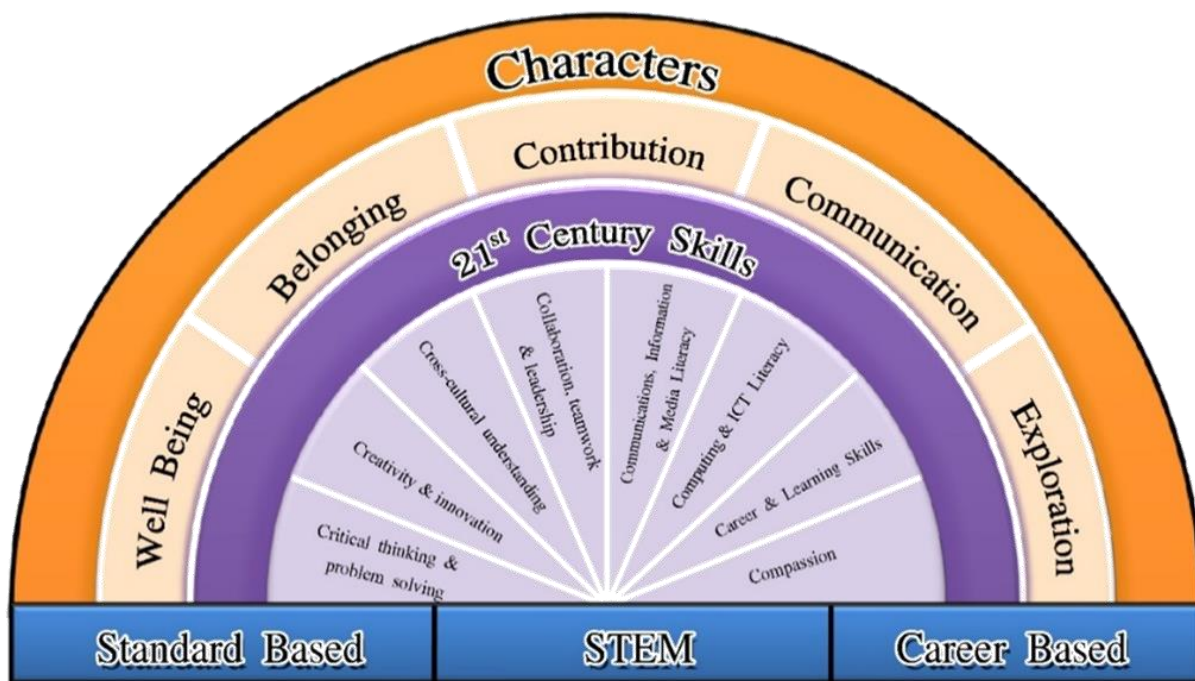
Characters

Well Being

Belonging

Contribution

Communication

Exploration

$21^{st}$ Century Skills

Critical thinking & problem solving

Creativity & innovation

Cross-cultural understanding

Collaboration, teamwork & leadership

Communications, Information & Media Literacy

Computing & ICT Literacy

Career & Learning Skills

Compassion

Standard Based

STEM

Career Based